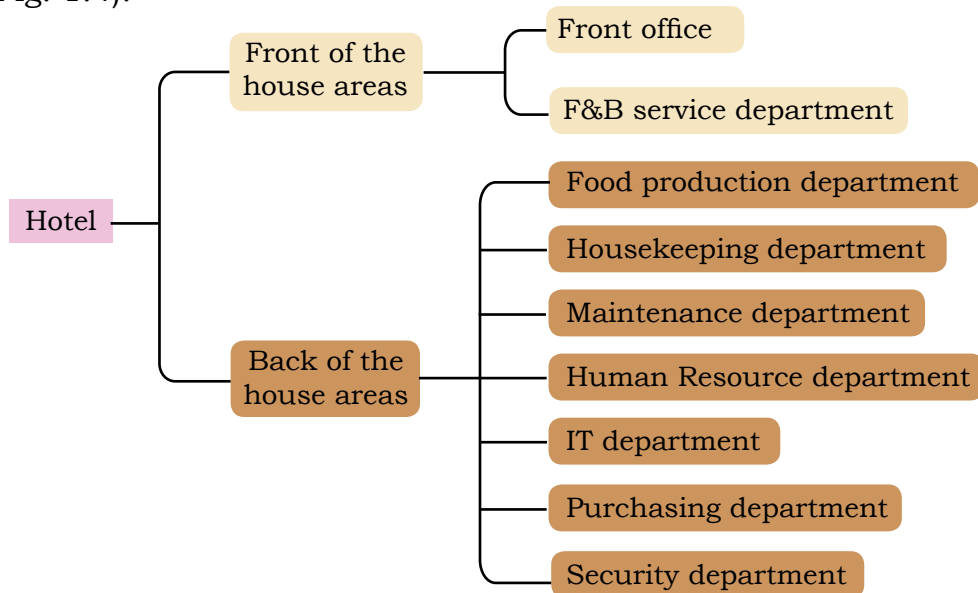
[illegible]

Hotel

Front of the house areas

Front office

F&B service department

Back of the house areas

Food production department

Housekeeping department

Maintenance department

Human Resource department

IT department

Purchasing department

Security department